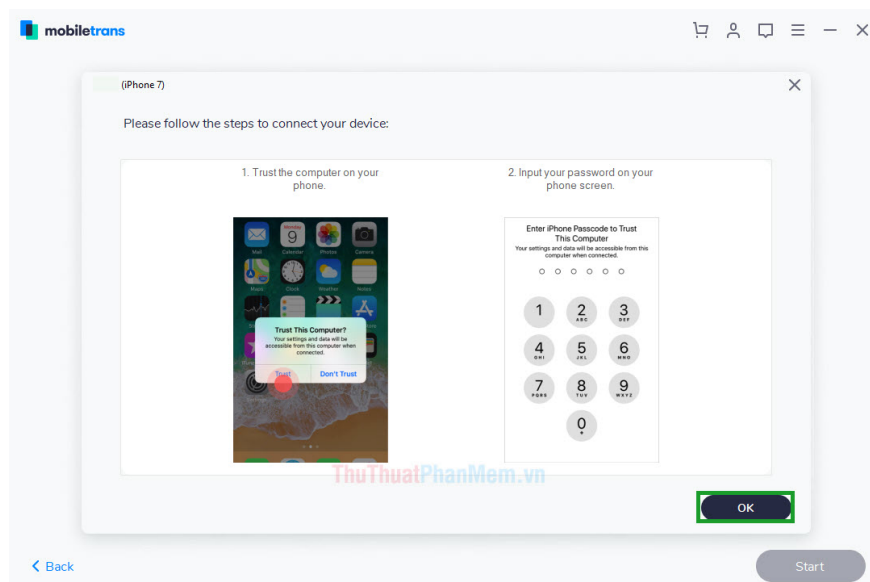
mobiletrans

(iPhone 7)

Please follow the steps to connect your device:

1. Trust the computer on your phone.

Mail Calendar Photos Camera
9
Maps Clock Weather Notes

Trust This Computer?
Your settings and data will be accessible from this computer when connected.
Trust Don't Trust

2. Input your password on your phone screen.

Enter iPhone Passcode to Trust This Computer
Your settings and data will be accessible from this computer when connected.

1
2 ABC
3 DEF
4 GHI
5 JKL
6 MNO
7 PQRS
8 TUV
9 WXYZ
0

ThuThuatPhanMem.vn

OK

Back

Start